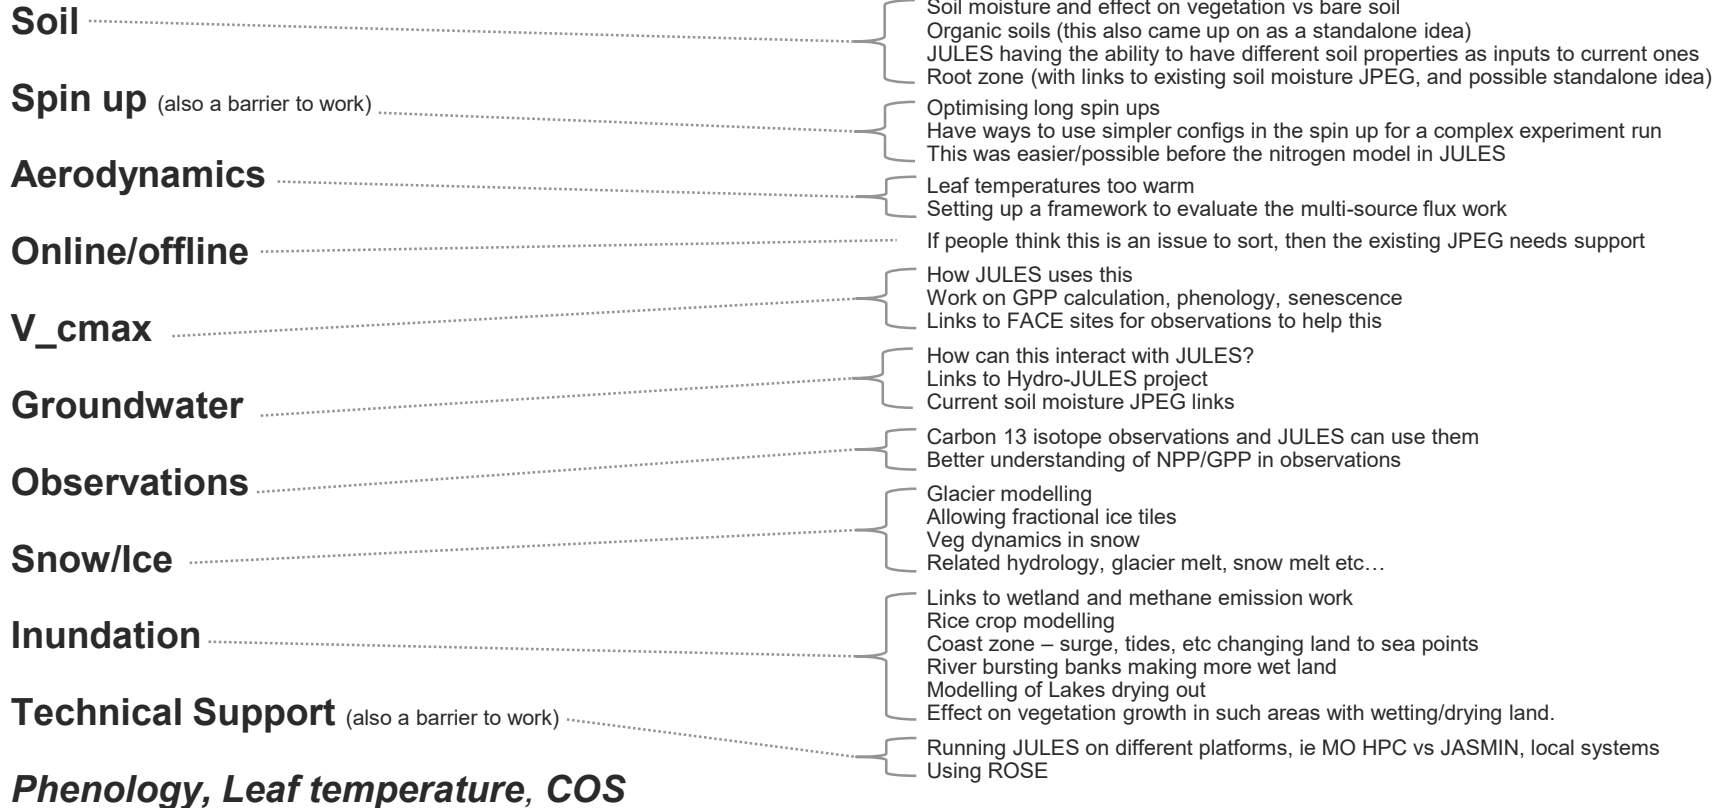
Soil

Soil moisture and effect on vegetation vs bare soil
Organic soils (this also came up on as a standalone idea)
JULES having the ability to have different soil properties as inputs to current ones
Root zone (with links to existing soil moisture JPEG, and possible standalone idea)

Spin up (also a barrier to work)

Optimising long spin ups
Have ways to use simpler configs in the spin up for a complex experiment run
This was easier/possible before the nitrogen model in JULES

Aerodynamics

Leaf temperatures too warm
Setting up a framework to evaluate the multi-source flux work

Online/offline

If people think this is an issue to sort, then the existing JPEG needs support

V_cmax

How JULES uses this
Work on GPP calculation, phenology, senescence
Links to FACE sites for observations to help this

Groundwater

How can this interact with JULES?
Links to Hydro-JULES project
Current soil moisture JPEG links

Observations

Carbon 13 isotope observations and JULES can use them
Better understanding of NPP/GPP in observations

Snow/Ice

Glacier modelling
Allowing fractional ice tiles
Veg dynamics in snow
Related hydrology, glacier melt, snow melt etc…

Inundation

Links to wetland and methane emission work
Rice crop modelling
Coast zone – surge, tides, etc changing land to sea points
River bursting banks making more wet land
Modelling of Lakes drying out
Effect on vegetation growth in such areas with wetting/drying land.

Technical Support (also a barrier to work)

Running JULES on different platforms, ie MO HPC vs JASMIN, local systems
Using ROSE

Phenology, Leaf temperature, COS